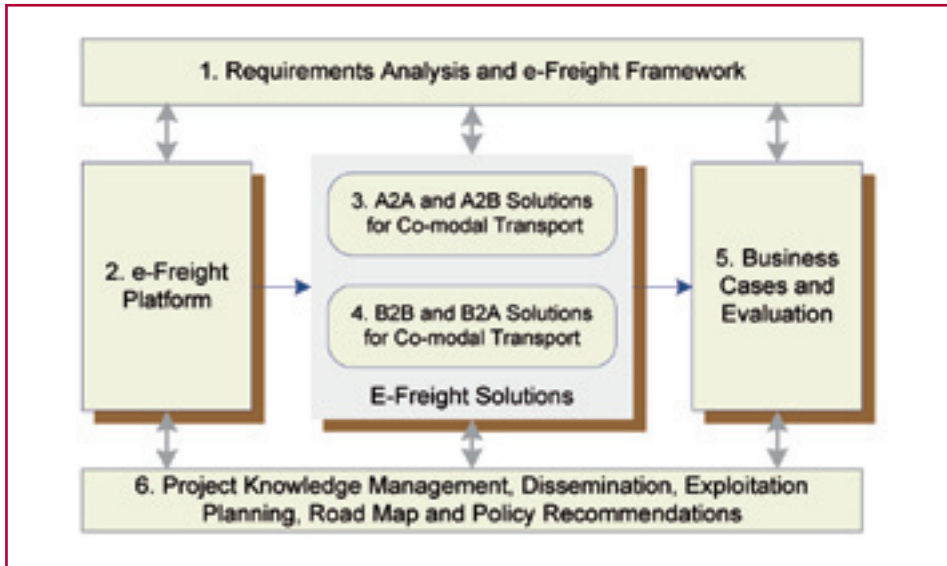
1. Requirements Analysis and e-Freight Framework

2. e-Freight Platform

3. A2A and A2B Solutions for Co-modal Transport

4. B2B and B2A Solutions for Co-modal Transport

E-Freight Solutions

5. Business Cases and Evaluation

6. Project Knowledge Management, Dissemination, Exploitation Planning, Road Map and Policy Recommendations